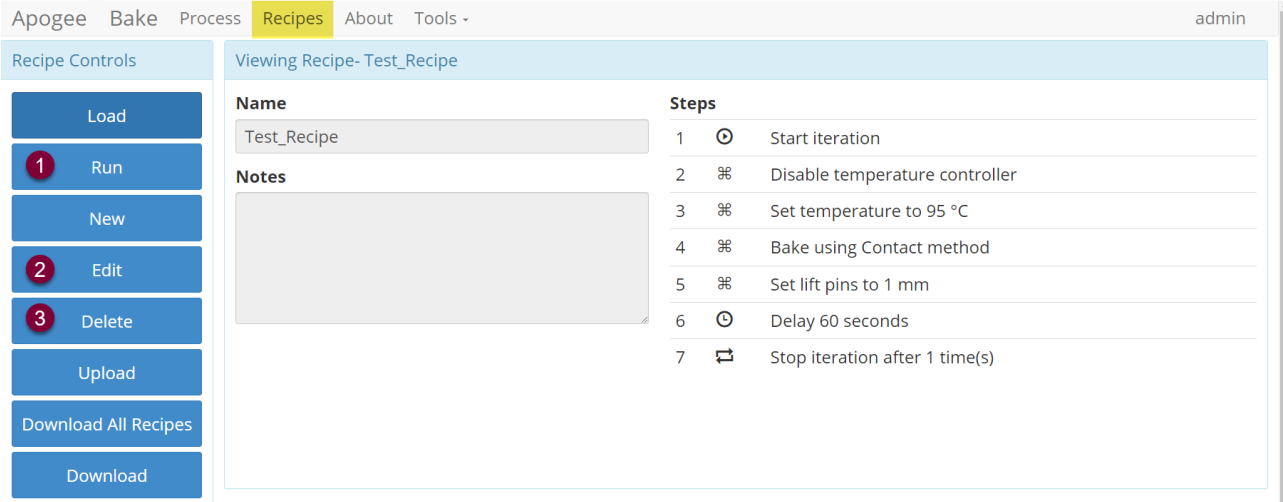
Apogee Bake Process Recipes About Tools ▾ admin

Recipe Controls

Load

1 Run

New

2 Edit

3 Delete

Upload

Download All Recipes

Download

Viewing Recipe- Test_Recipe

Name

Test_Recipe

Notes

Steps

| | | |
|---|---|---|
| 1 | | Start iteration |
| 2 | ⌘ | Disable temperature controller |
| 3 | ⌘ | Set temperature to 95 °C |
| 4 | ⌘ | Bake using Contact method |
| 5 | ⌘ | Set lift pins to 1 mm |
| 6 | | Delay 60 seconds |
| 7 | | Stop iteration after 1 time(s) |